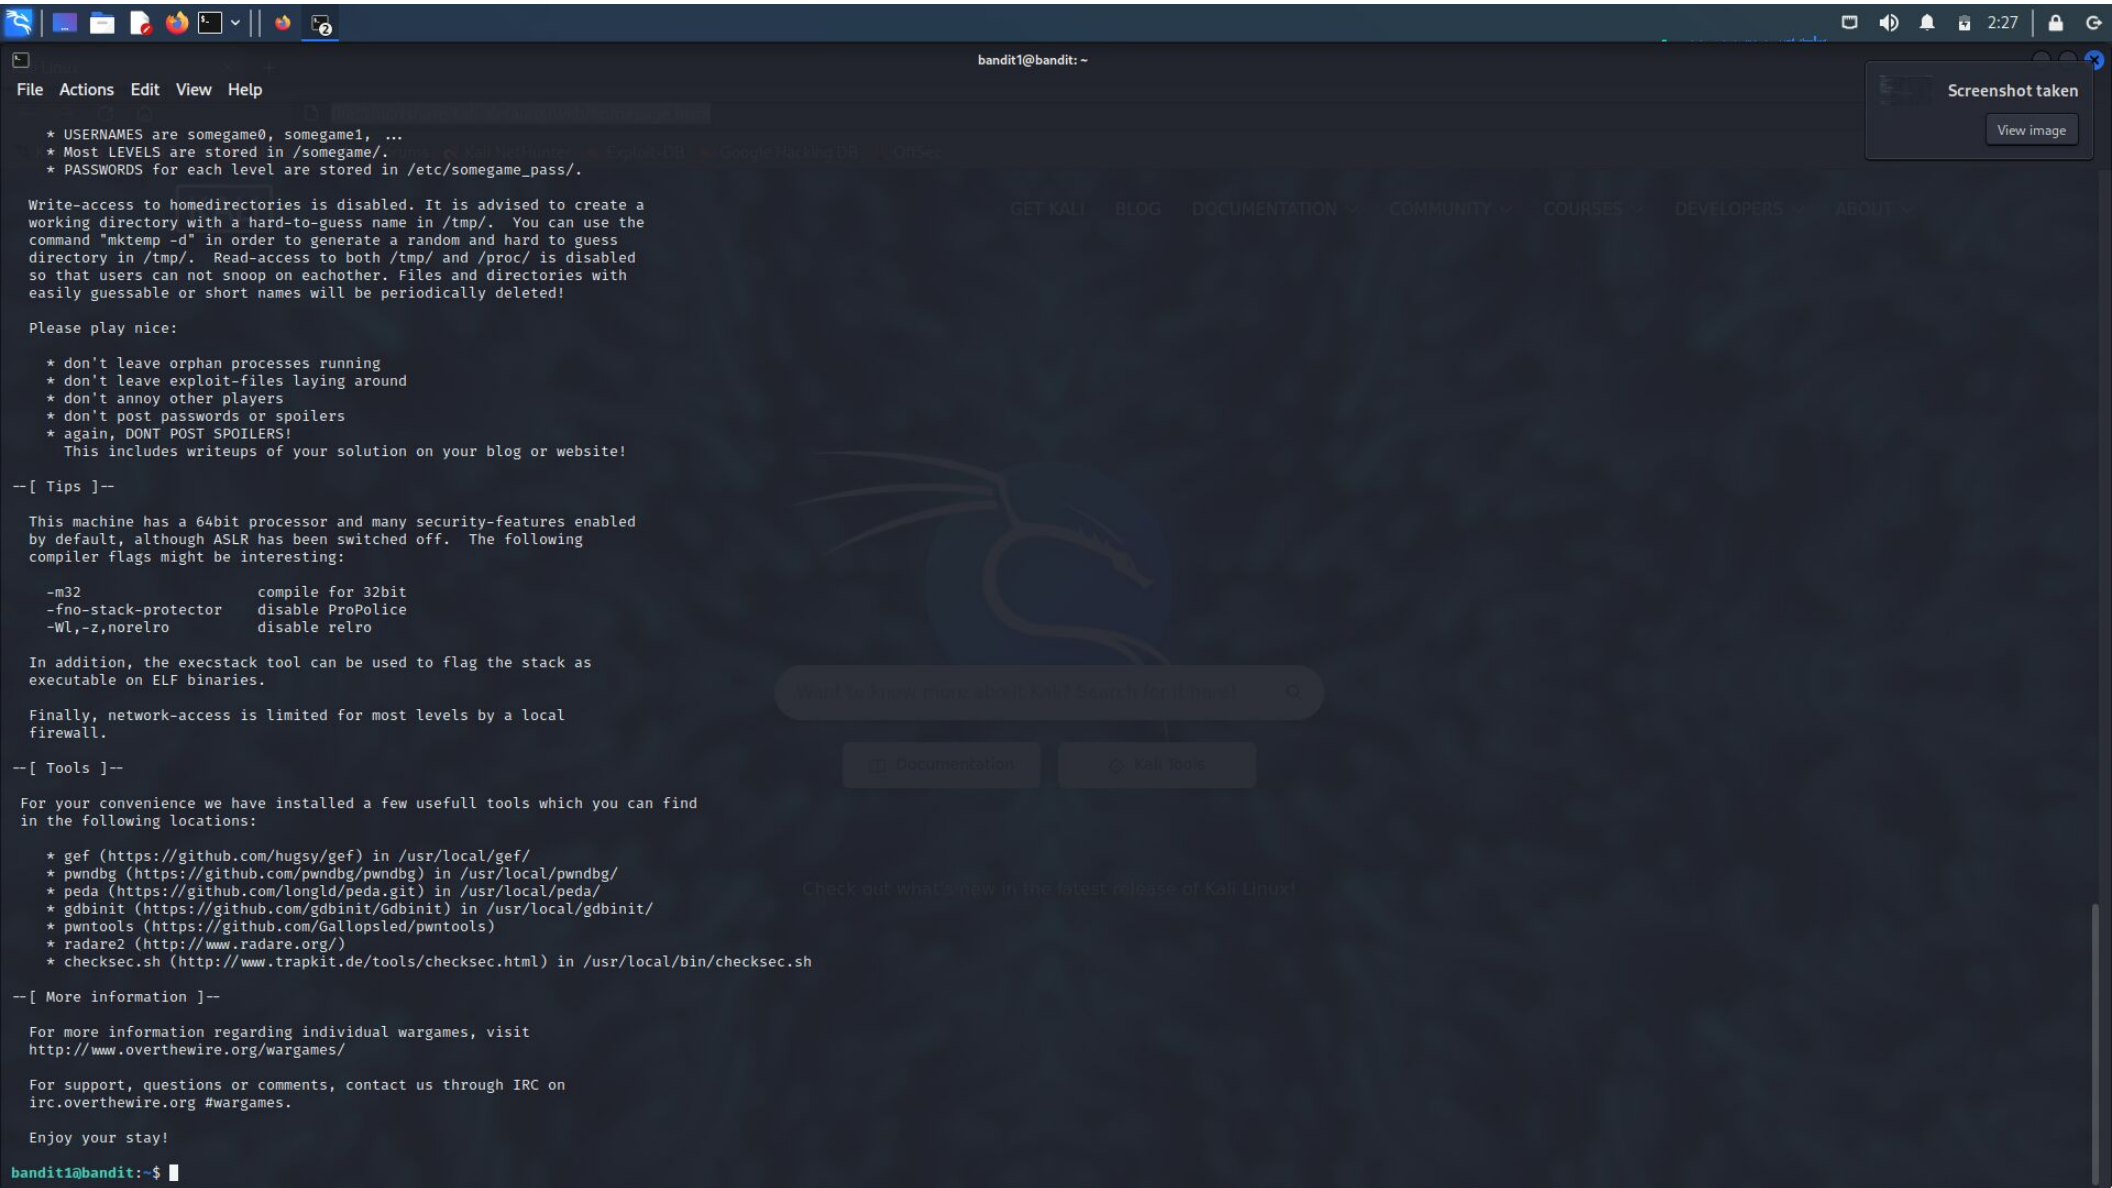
2:27

bandit1@bandit: ~

File Actions Edit View Help

Screenshot taken
View image

* USERNAMES are somegame0, somegame1, ...
* Most LEVELS are stored in /somegame/.
* PASSWORDS for each level are stored in /etc/somegame_pass/.

Write-access to homedirectories is disabled. It is advised to create a working directory with a hard-to-guess name in /tmp/. You can use the command "mktemp -d" in order to generate a random and hard to guess directory in /tmp/. Read-access to both /tmp/ and /proc/ is disabled so that users can not snoop on eachother. Files and directories with easily guessable or short names will be periodically deleted!

Please play nice:

* don't leave orphan processes running
* don't leave exploit-files laying around
* don't annoy other players
* don't post passwords or spoilers
* again, DONT POST SPOILERS!
This includes writeups of your solution on your blog or website!

--[ Tips ]--

This machine has a 64bit processor and many security-features enabled by default, although ASLR has been switched off. The following compiler flags might be interesting:

-m32 compile for 32bit
-fno-stack-protector disable ProPolice
-Wl,-z,norelro disable relro

In addition, the execstack tool can be used to flag the stack as executable on ELF binaries.

Finally, network-access is limited for most levels by a local firewall.

--[ Tools ]--

For your convenience we have installed a few usefull tools which you can find in the following locations:

* gef (https://github.com/hugsy/gef) in /usr/local/gef/
* pwndbg (https://github.com/pwndbg/pwndbg) in /usr/local/pwndbg/
* peda (https://github.com/longld/peda.git) in /usr/local/peda/
* gdbinit (https://github.com/gdbinit/Gdbinit) in /usr/local/gdbinit/
* pwntools (https://github.com/Gallopsled/pwntools)
* radare2 (http://www.radare.org/)
* checksec.sh (http://www.trapkit.de/tools/checksec.html) in /usr/local/bin/checksec.sh

--[ More information ]--

For more information regarding individual wargames, visit http://www.overthewire.org/wargames/

For support, questions or comments, contact us through IRC on irc.overthewire.org #wargames.

Enjoy your stay!

bandit1@bandit:~$